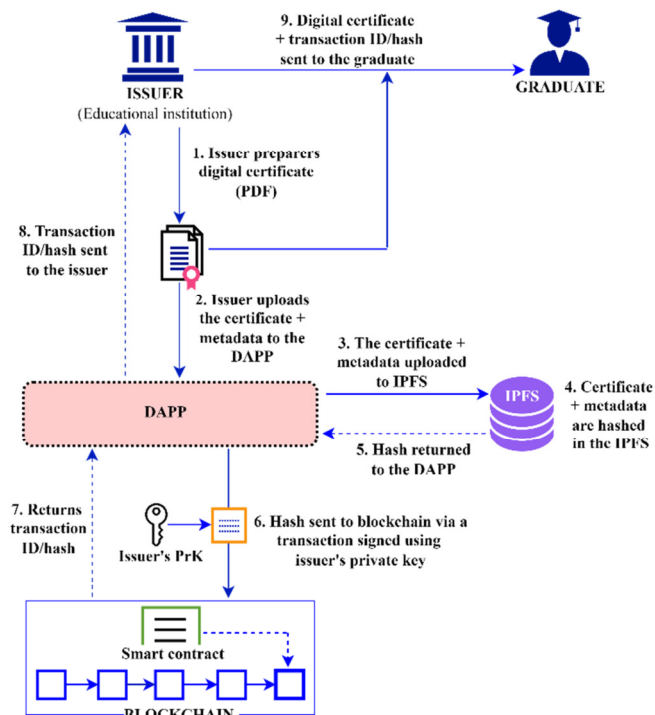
ISSUER
(Educational institution)

9. Digital certificate + transaction ID/hash sent to the graduate

GRADUATE

1. Issuer preparers digital certificate (PDF)

8. Transaction ID/hash sent to the issuer

2. Issuer uploads the certificate + metadata to the DAPP

3. The certificate + metadata uploaded to IPFS

DAPP

IPFS

4. Certificate + metadata are hashed in the IPFS

5. Hash returned to the DAPP

7. Returns transaction ID/hash

Issuer's PrK

6. Hash sent to blockchain via a transaction signed using issuer's private key

Smart contract

BLOCKCHAIN